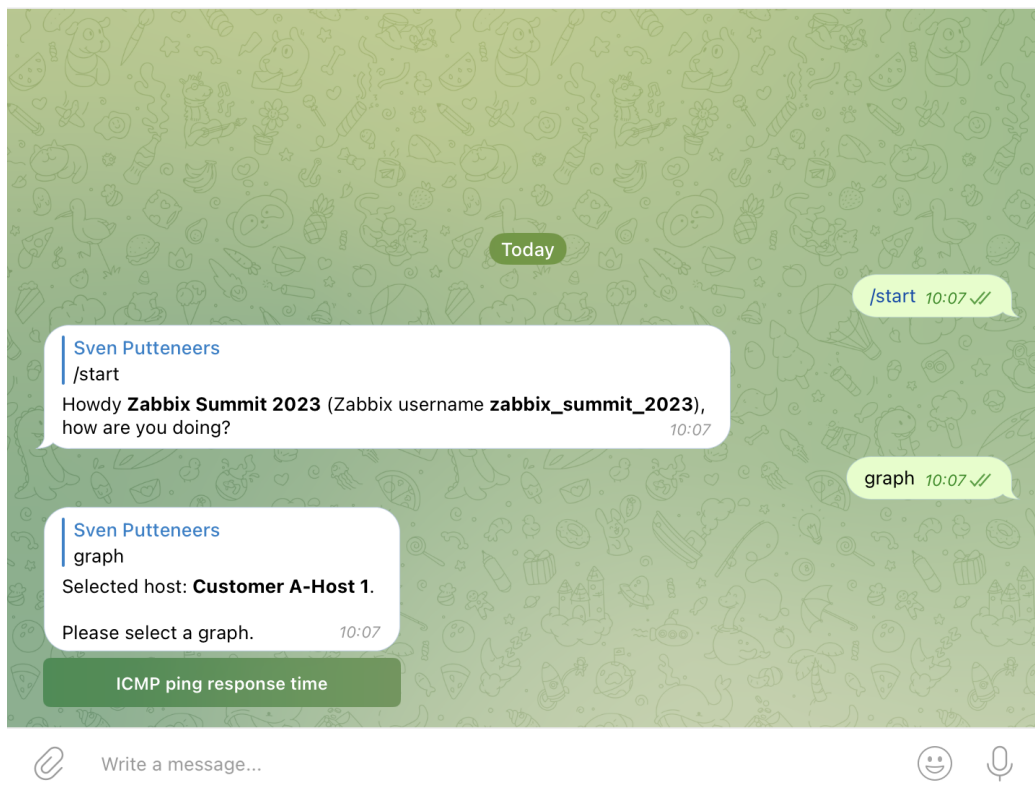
Today

/start 10:07

Sven Putteneers
/start
Howdy **Zabbix Summit 2023** (Zabbix username **zabbix_summit_2023**), how are you doing? 10:07

graph 10:07

Sven Putteneers
graph
Selected host: **Customer A-Host 1**.

Please select a graph. 10:07

ICMP ping response time

Write a message...